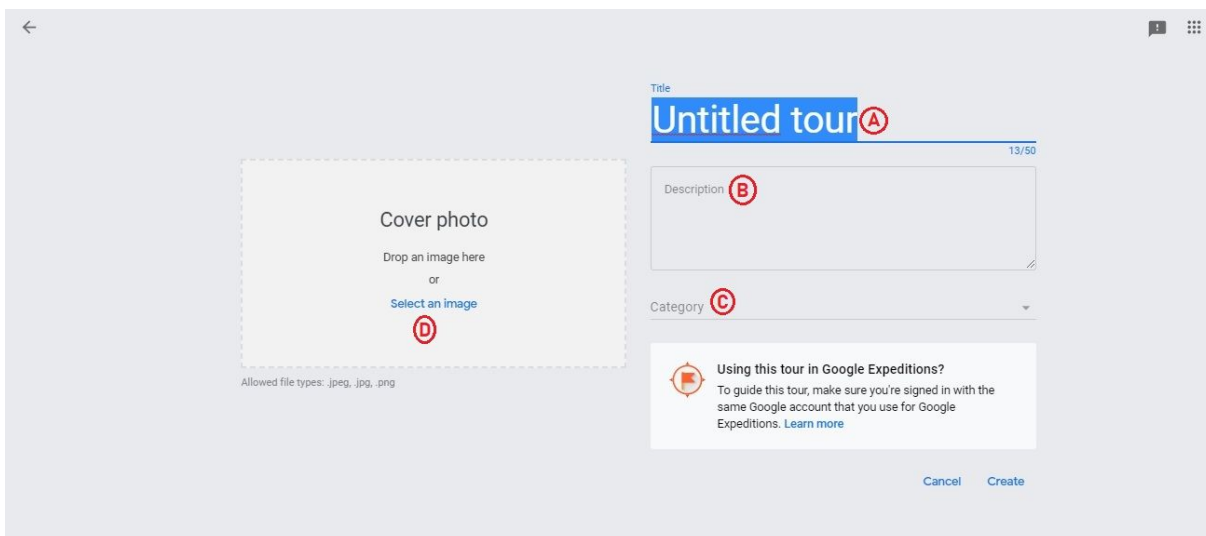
Title

Untitled tour Ⓐ

13/50

Cover photo

Drop an image here

or

Select an image

Ⓓ

Allowed file types: .jpeg, .jpg, .png

Description Ⓑ

Category Ⓒ

Using this tour in Google Expeditions?

To guide this tour, make sure you're signed in with the same Google account that you use for Google Expeditions. Learn more

Cancel Create